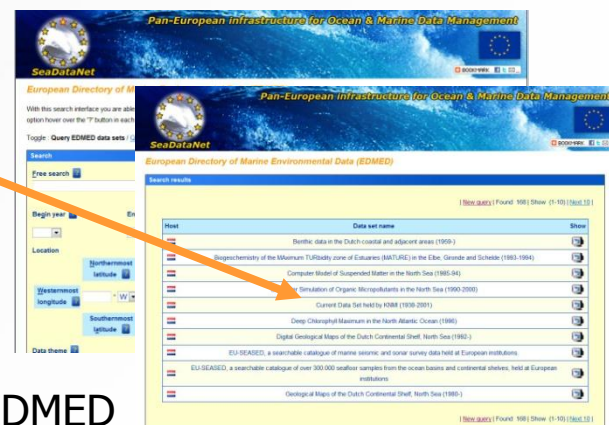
Pan-European infrastructure for Ocean & Marine Data Management

SeaDataNet

European Directory of M

With this search interface you are able
option hover over the "?" button in each

Toggle: Query EDMED data sets

Search

Free search

Begin year

Location

Northernmost latitude

Westernmost longitude

W

Southernmost latitude

Data theme

Pan-European infrastructure for Ocean & Marine Data Management

SeaDataNet

European Directory of Marine Environmental Data (EDMED)

Search results

| New query | Found 168 | Show (1-10) | Next 10 |

| Host | Data set name | Show |
|---|---|---|
| | Benthic data in the Dutch coastal and adjacent areas (1959-) | |
| | Biogeochemistry of the MAximum TURbidity zone of Estuaries (MATURE) in the Elbe, Gironde and Schelde (1993-1994) | |
| | Computer Model of Suspended Matter in the North Sea (1985-94) | |
| | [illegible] Simulation of Organic Micropollutants in the North Sea (1990-2000) | |
| | Current Data Set held by KNMI (1939-2001) | |
| | Deep Chlorophyll Maximum in the North Atlantic Ocean (1986) | |
| | Digital Geological Maps of the Dutch Continental Shelf, North Sea (1992-) | |
| | EU-SEASED, a searchable catalogue of marine seismic and sonar survey data held at European institutions | |
| | EU-SEASED, a searchable catalogue of over 300.000 seafloor samples from the ocean basins and continental shelves, held at European institutions | |
| | Geological Maps of the Dutch Continental Shelf, North Sea (1980-) | |

| New query | Found 168 | Show (1-10) | Next 10 |

DMED